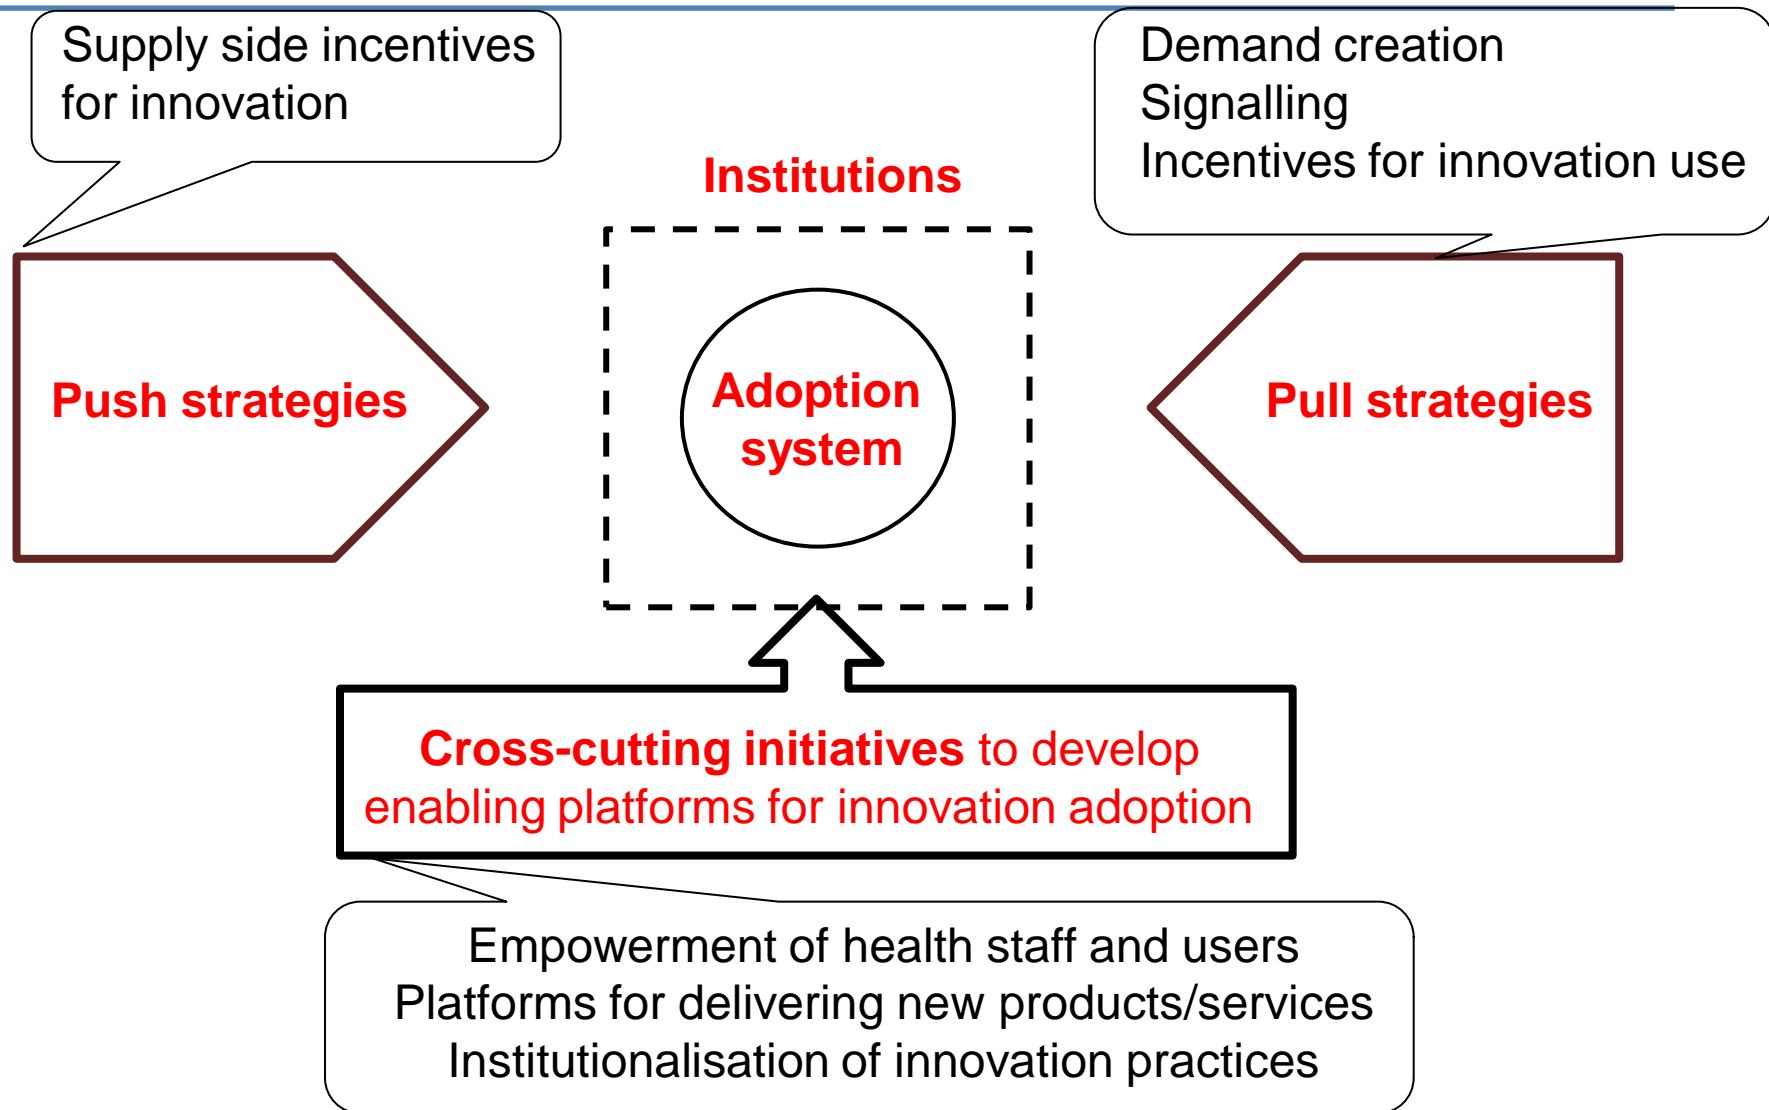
Supply side incentives for innovation

Demand creation
Signalling
Incentives for innovation use

Institutions

Push strategies

Adoption system

Pull strategies

Cross-cutting initiatives to develop enabling platforms for innovation adoption

Empowerment of health staff and users
Platforms for delivering new products/services
Institutionalisation of innovation practices